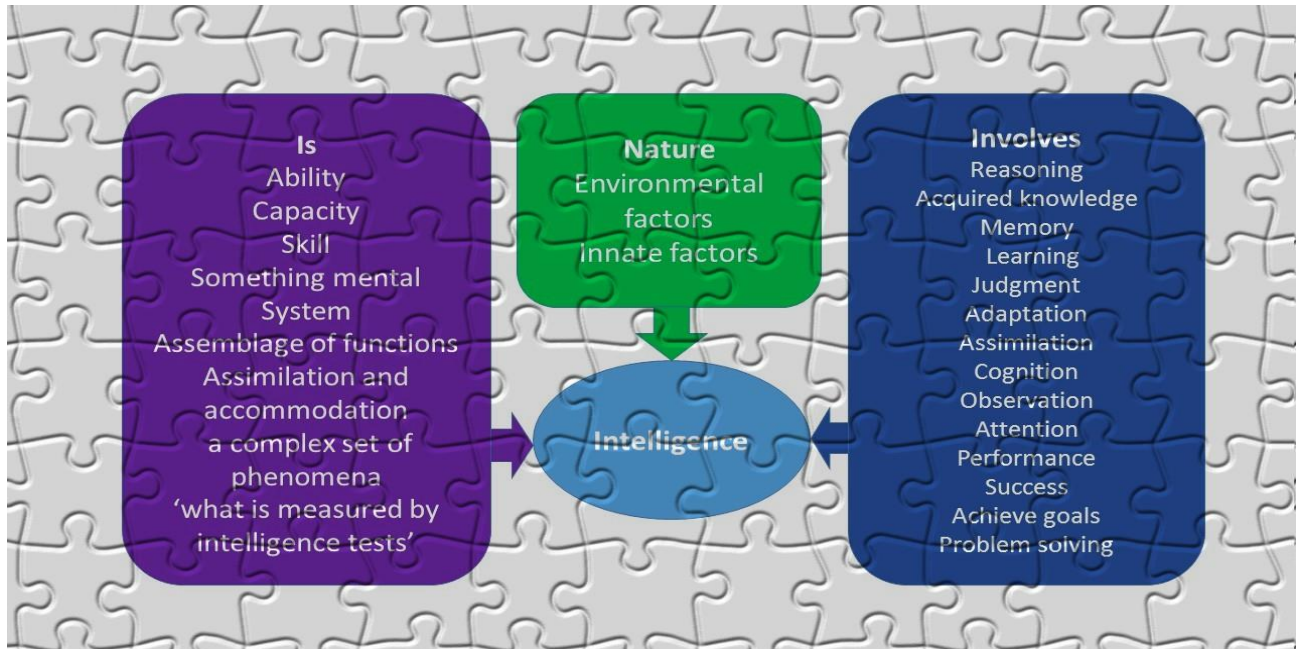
Is
Ability
Capacity
Skill
Something mental
System
Assemblage of functions
Assimilation and accommodation
a complex set of phenomena
'what is measured by intelligence tests'

Nature
Environmental factors
Innate factors

Intelligence

Involves
Reasoning
Acquired knowledge
Memory
Learning
Judgment
Adaptation
Assimilation
Cognition
Observation
Attention
Performance
Success
Achieve goals
Problem solving